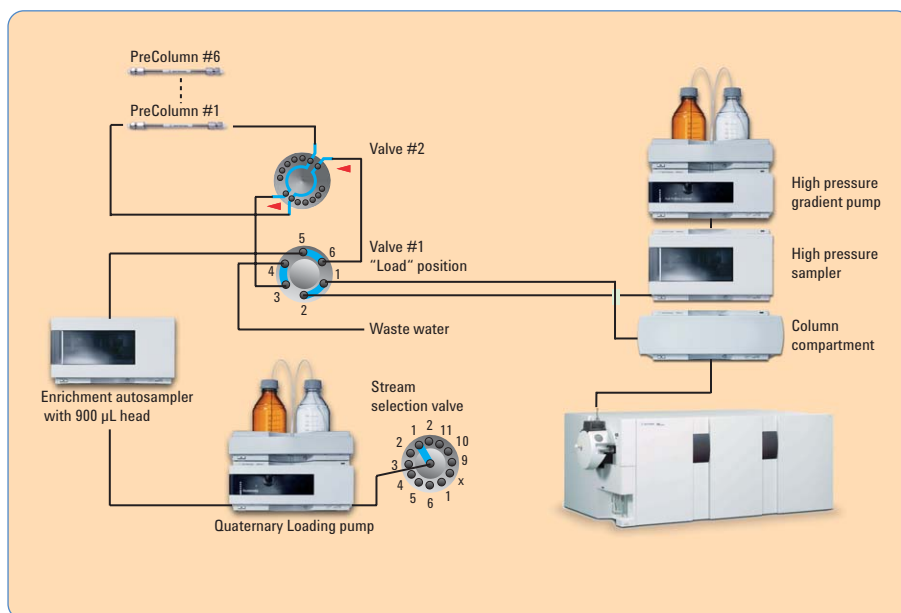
PreColumn #6

PreColumn #1

Valve #2

Valve #1
"Load" position

5
6
4
1
3
2

Waste water

High pressure gradient pump

High pressure sampler

Column compartment

Enrichment autosampler with 900 µL head

Stream selection valve

1
2
11
2
10
9
3
4
x
1
5
6

Quaternary Loading pump